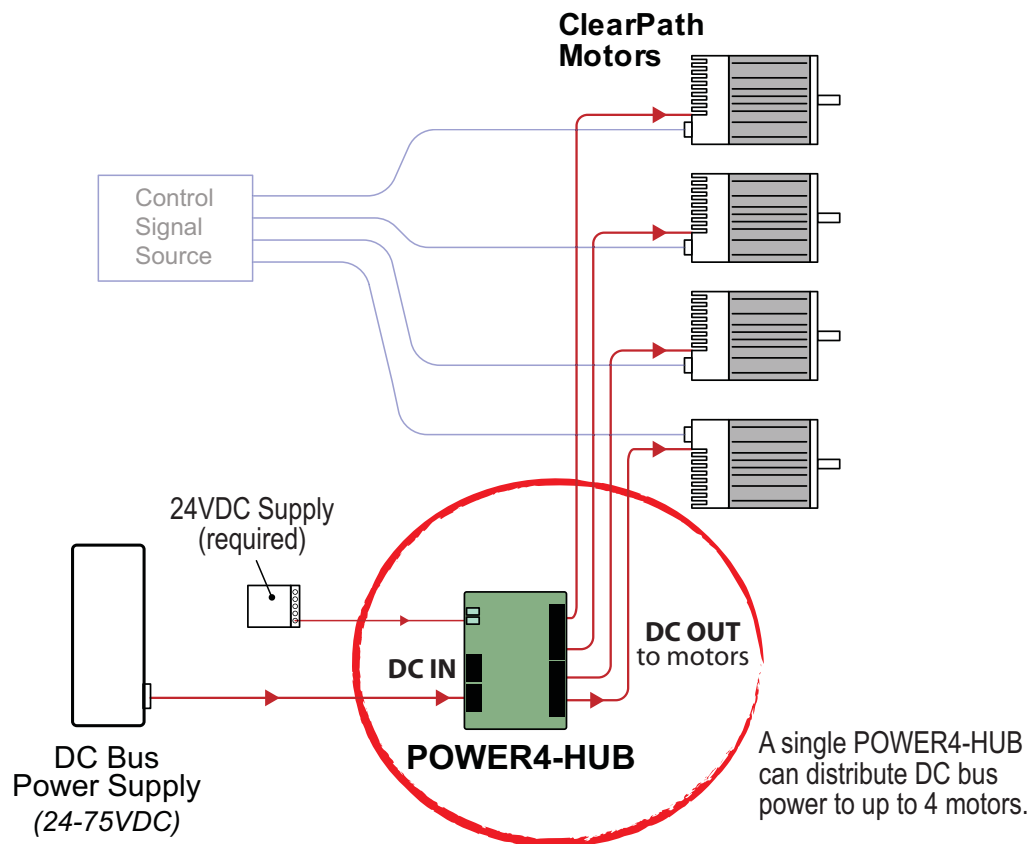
ClearPath Motors

Control Signal Source

24VDC Supply (required)

DC IN

DC OUT to motors

POWER4-HUB

DC Bus Power Supply (24-75VDC)

A single POWER4-HUB can distribute DC bus power to up to 4 motors.